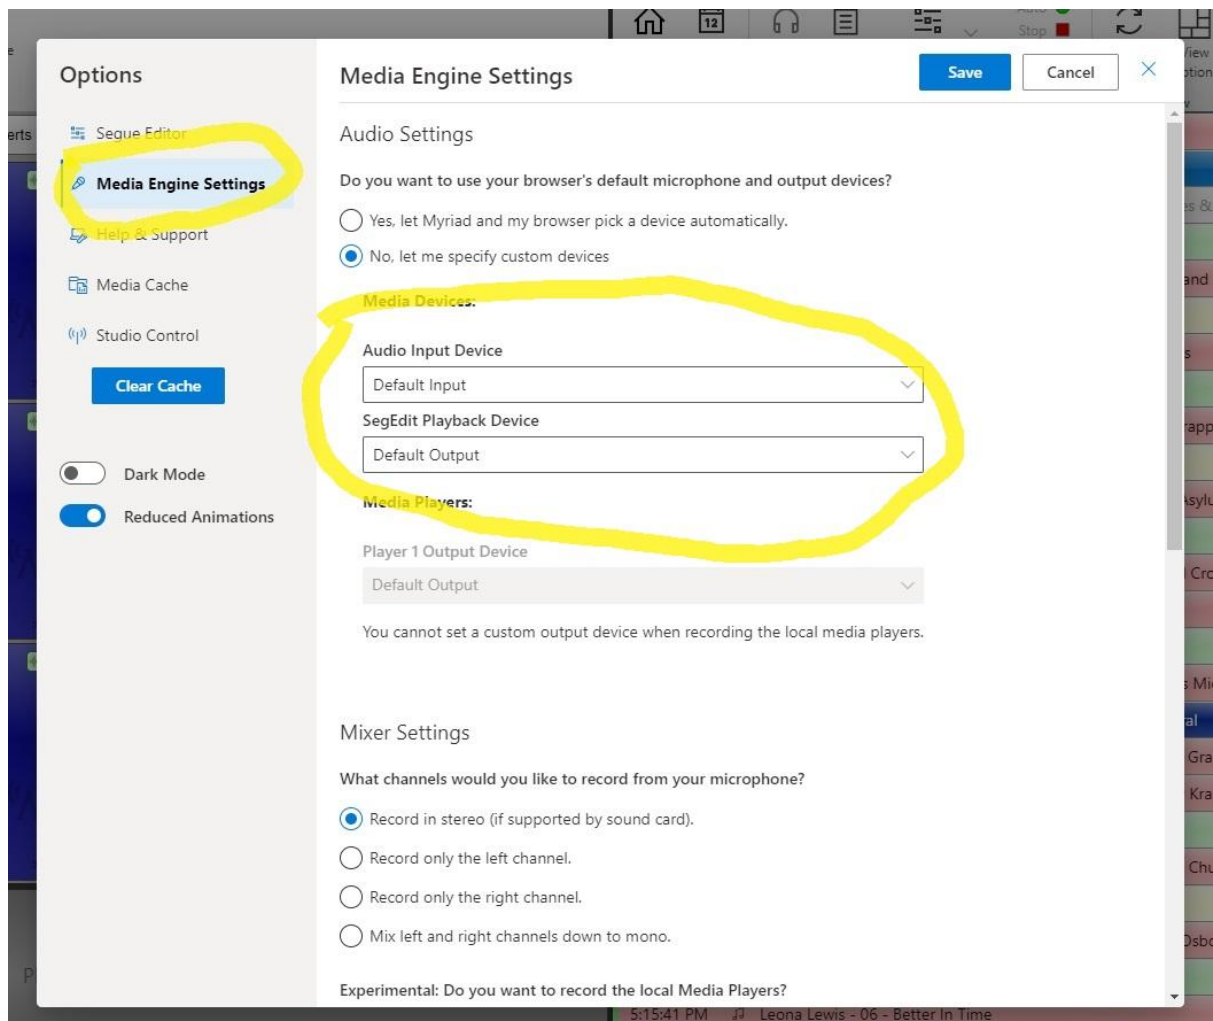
Options

Segue Editor

Media Engine Settings

Help & Support

Media Cache

Studio Control

Clear Cache

Dark Mode

Reduced Animations

Media Engine Settings

Save

Cancel

Audio Settings

Do you want to use your browser's default microphone and output devices?

Yes, let Myriad and my browser pick a device automatically.

No, let me specify custom devices

Media Devices:

Audio Input Device

Default Input

SegEdit Playback Device

Default Output

Media Players:

Player 1 Output Device

Default Output

You cannot set a custom output device when recording the local media players.

Mixer Settings

What channels would you like to record from your microphone?

Record in stereo (if supported by sound card).

Record only the left channel.

Record only the right channel.

Mix left and right channels down to mono.

Experimental: Do you want to record the local Media Players?

12

Stop

5:15:41 PM Leona Lewis - 06 - Better In Time